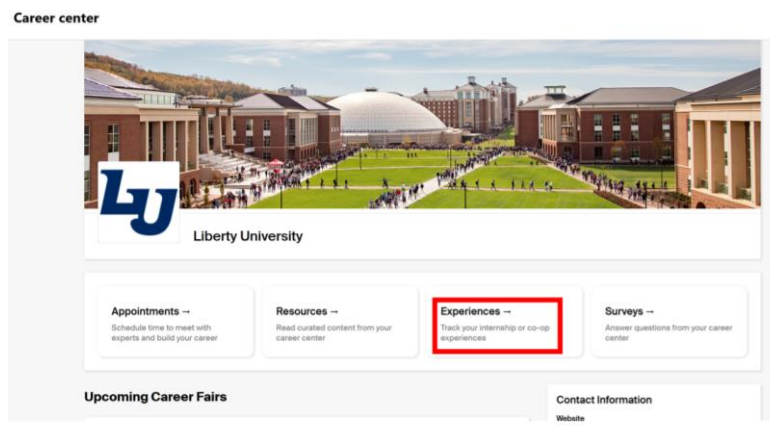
Career center

LU

Liberty University

Appointments →
Schedule time to meet with experts and build your career

Resources →
Read curated content from your career center

Experiences →
Track your internship or co-op experiences

Surveys →
Answer questions from your career center

Upcoming Career Fairs

Contact Information
Website